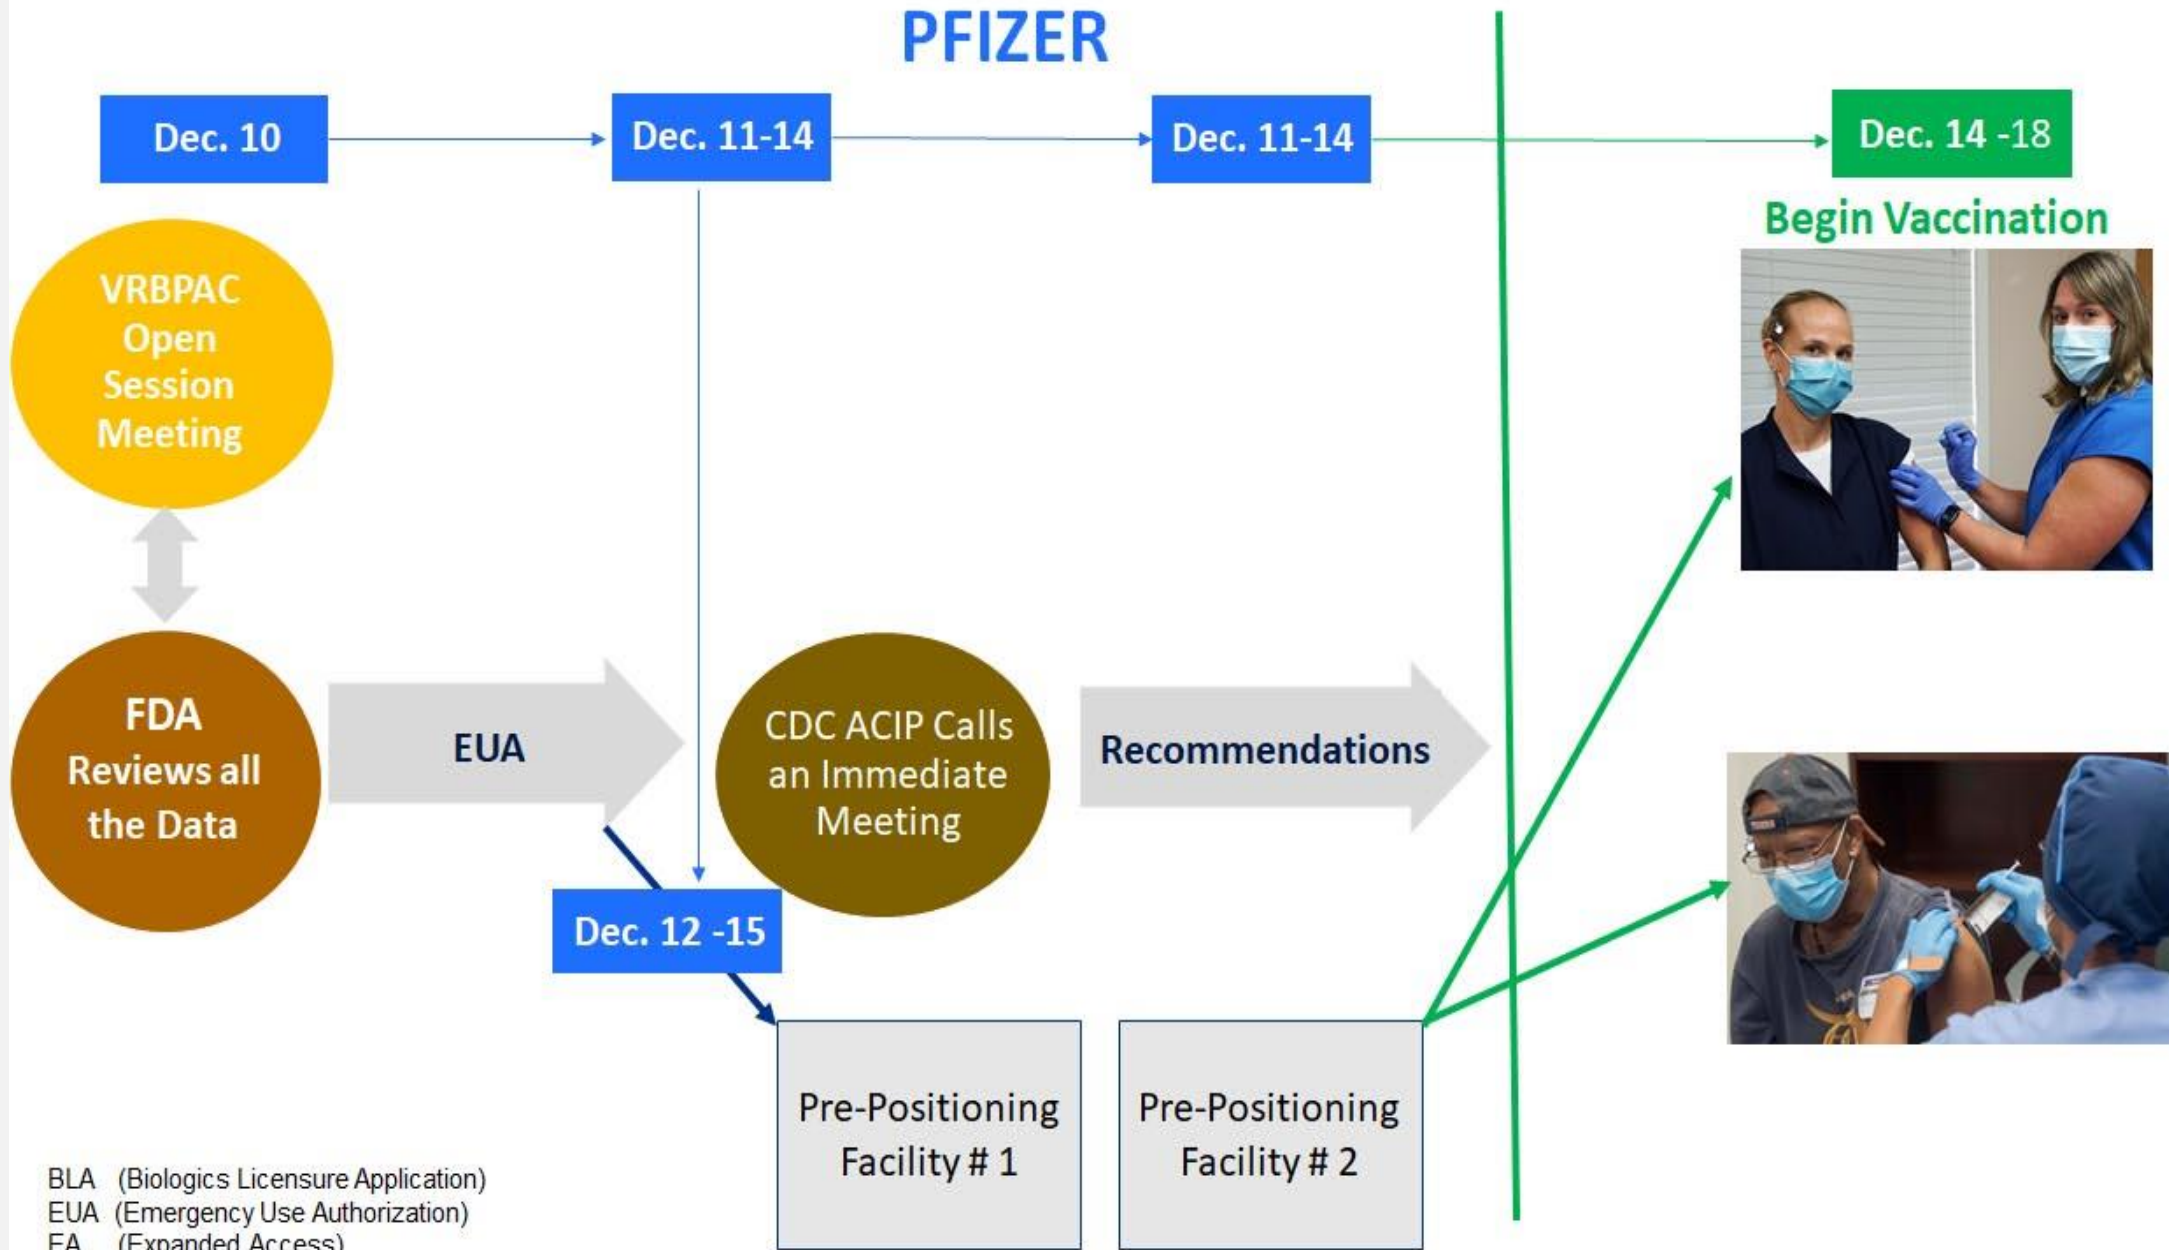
PFIZER

Dec. 10

Dec. 11-14

Dec. 11-14

Dec. 14 -18

Begin Vaccination

VRBPAC Open Session Meeting

FDA Reviews all the Data

EUA

CDC ACIP Calls an Immediate Meeting

Recommendations

Dec. 12 -15

Pre-Positioning Facility # 1

Pre-Positioning Facility # 2

BLA (Biologics Licensure Application)
EUA (Emergency Use Authorization)
EA (Expanded Access)